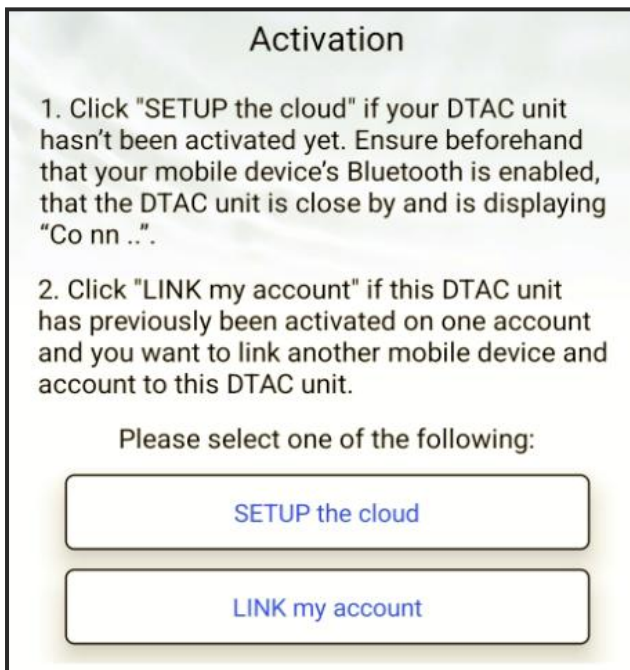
Activation

1. Click "SETUP the cloud" if your DTAC unit hasn't been activated yet. Ensure beforehand that your mobile device's Bluetooth is enabled, that the DTAC unit is close by and is displaying “Co nn ..”.

2. Click "LINK my account" if this DTAC unit has previously been activated on one account and you want to link another mobile device and account to this DTAC unit.

Please select one of the following:

SETUP the cloud

LINK my account